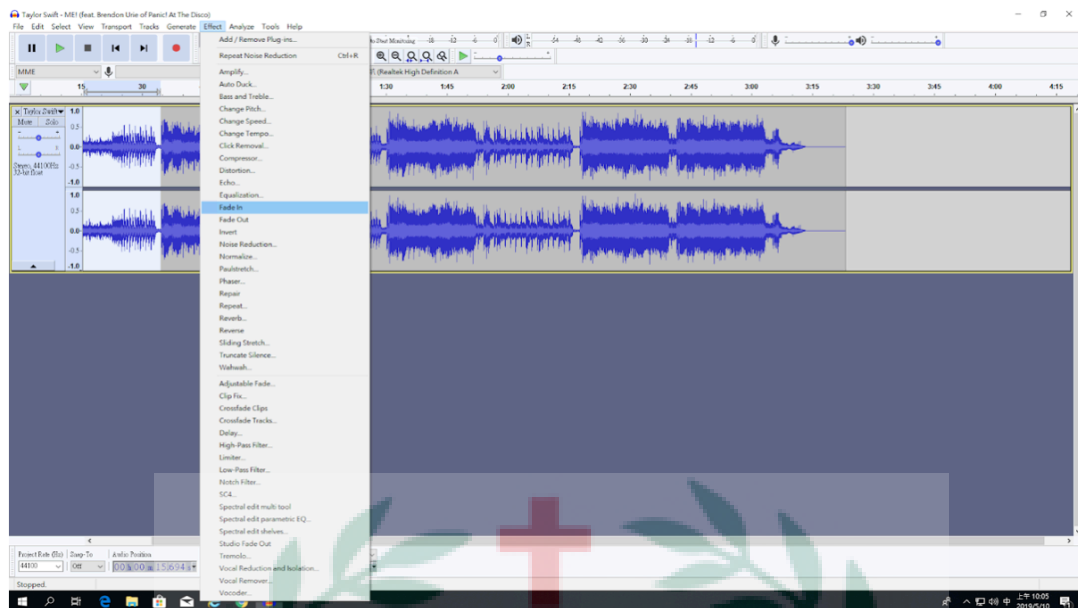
Taylor Swift - ME! (feat. Brendon Urie of Panic! At The Disco)

File Edit Select View Transport Tracks Generate Effect Analyze Tools Help

Add / Remove Plug-ins...
Repeat Noise Reduction Ctrl+R
Amplify...
Auto Duck...
Bass and Treble...
Change Pitch...
Change Speed...
Change Tempo...
Click Removal...
Compressor...
Distortion...
Echo...
Equalization...
Fade In
Fade Out
Invert
Noise Reduction...
Normalize...
Paulstretch...
Phaser...
Repair
Repeat...
Reverb...
Reverse
Sliding Stretch...
Truncate Silence...
Wahwah...
Adjustable Fade...
Clip Fix...
Crossfade Clips
Crossfade Tracks...
Delay...
High-Pass Filter...
Limiter...
Low-Pass Filter...
Notch Filter...
SC4...
Spectral edit multi tool
Spectral edit parametric EQ...
Spectral edit shelves...
Studio Fade Out
Tremolo...
Vocal Reduction and Isolation...
Vocal Remover...
Vocoder...

Start Monitoring
MME
(Realtek High Definition A
15 30 1:30 1:45 2:00 2:15 2:30 2:45 3:00 3:15 3:30 3:45 4:00 4:15
Taylor Swift
Mute Solo
Stereo, 44100Hz 32-bit float
1.0 0.5 0.0 -0.5 -1.0 1.0 0.5 0.0 -0.5 -1.0
Project Rate (Hz) Snap-To Audio Position
44100 Off 00 h 00 m 15.654 s
Stopped.
上午 10:05 2019/5/10